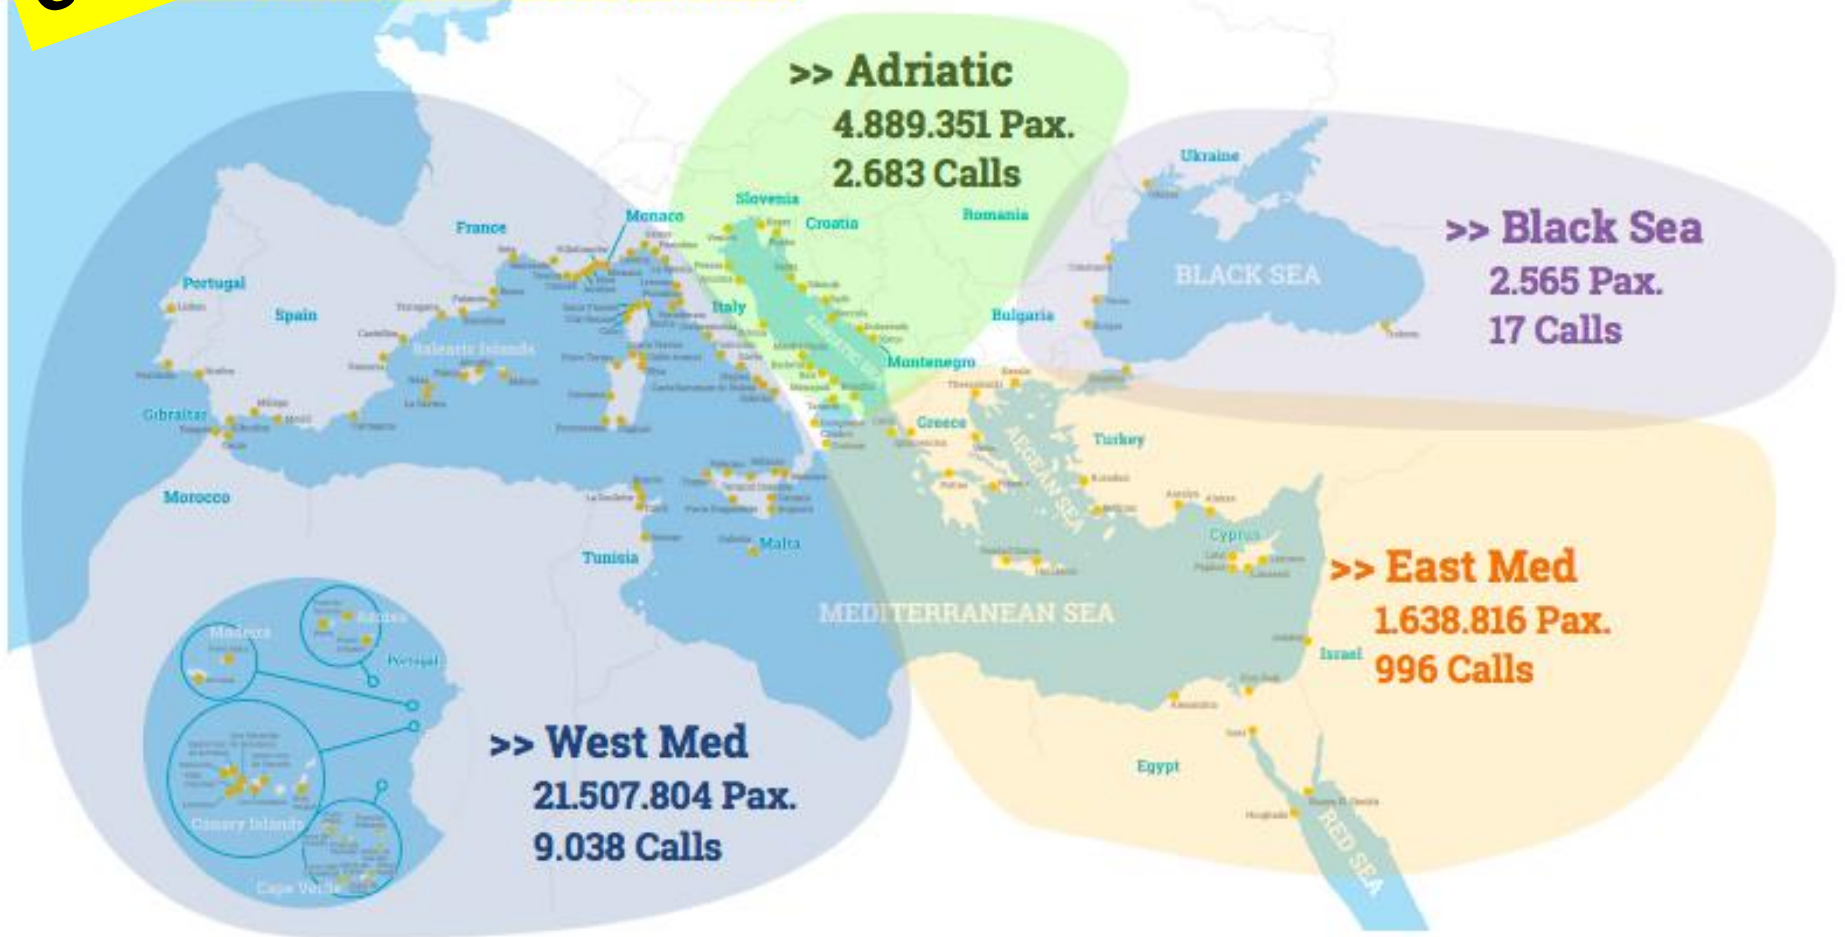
>> Adriatic
4.889.351 Pax.
2.683 Calls

>> Black Sea
2.565 Pax.
17 Calls

>> East Med
1.638.816 Pax.
996 Calls

>> West Med
21.507.804 Pax.
9.038 Calls

Ukraine
BLACK SEA
Slovenia
Croatia
Romania
Monaco
France
Portugal
Spain
Italy
Bulgaria
Balearic Islands
Montenegro
Gibraltar
Greece
Turkey
AEGEAN SEA
Morocco
Tunisia
Malta
Cyprus
MEDITERRANEAN SEA
Israel
Egypt
RED SEA
Madeira
Azores
Portugal
Canary Islands
Cape Verde